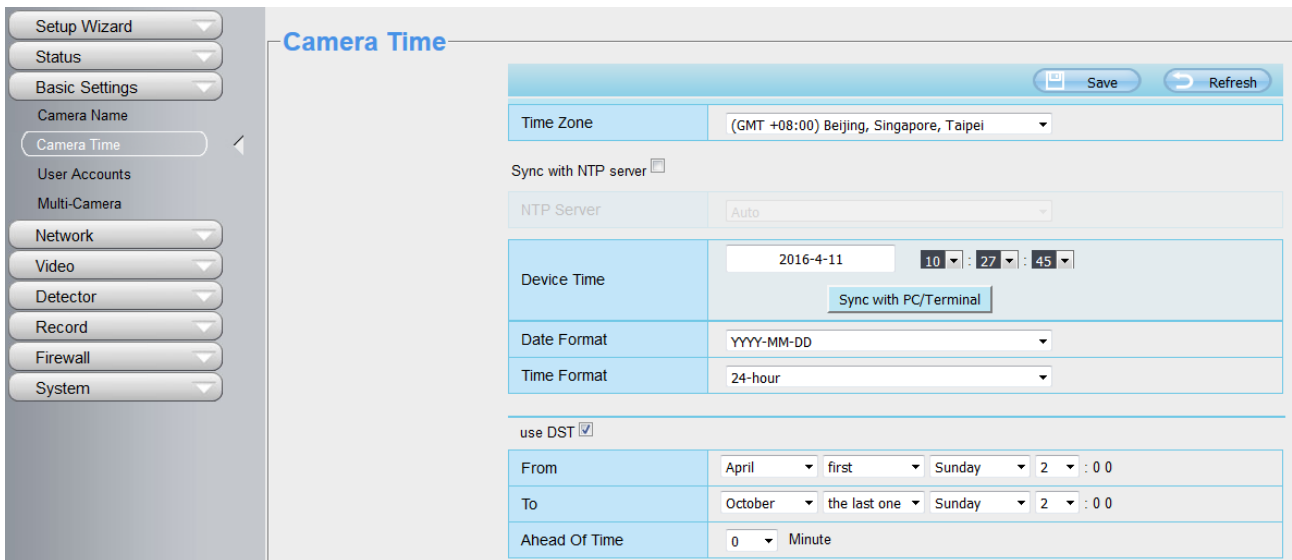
Setup Wizard
Status
Basic Settings
Camera Name
Camera Time
User Accounts
Multi-Camera
Network
Video
Detector
Record
Firewall
System

Camera Time

Save
Refresh

| Time Zone | (GMT +08:00) Beijing, Singapore, Taipei |
|---|---|

Sync with NTP server

| NTP Server | Auto |
|---|---|

| Device Time | 2016-4-11 10 : 27 : 45 Sync with PC/Terminal |
|---|---|
| Date Format | YYYY-MM-DD |
| Time Format | 24-hour |

use DST

| From | April first Sunday 2 : 0 0 |
|---|---|
| To | October the last one Sunday 2 : 0 0 |
| Ahead Of Time | 0 Minute |